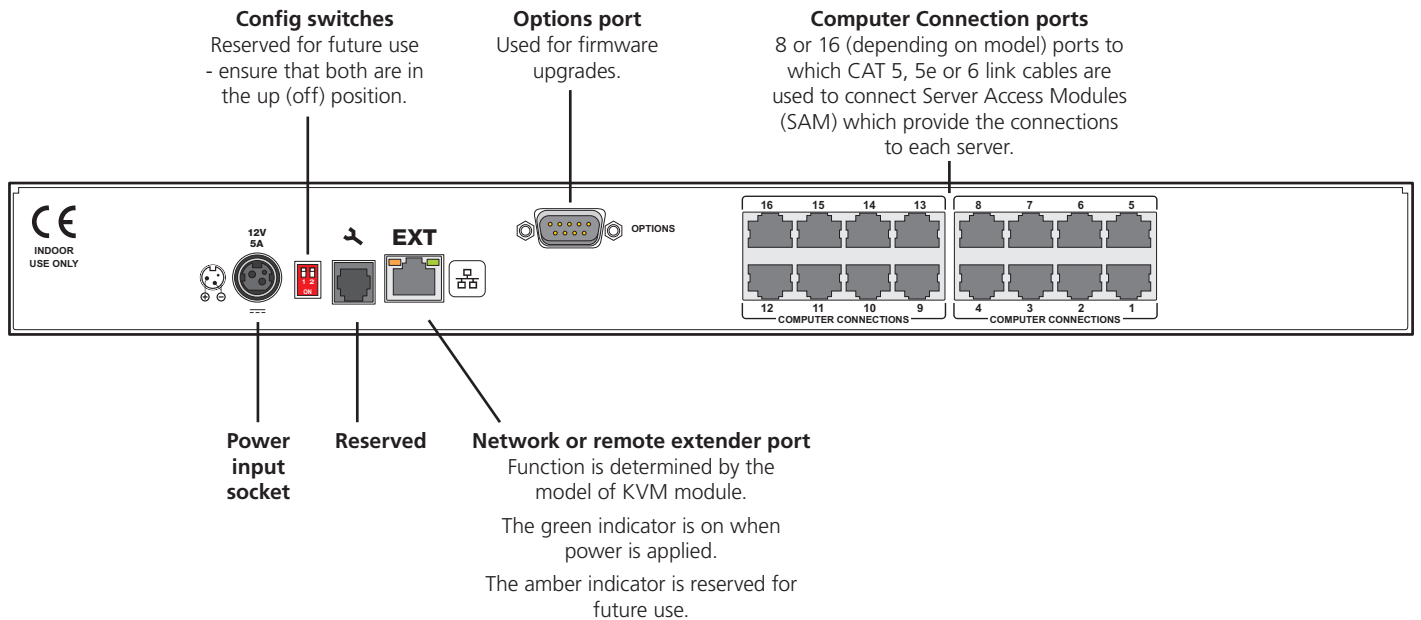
Config switches
Reserved for future use - ensure that both are in the up (off) position.

Options port
Used for firmware upgrades.

Computer Connection ports
8 or 16 (depending on model) ports to which CAT 5, 5e or 6 link cables are used to connect Server Access Modules (SAM) which provide the connections to each server.

CE
INDOOR USE ONLY

12V
5A

1 2
ON

EXT

OPTIONS

16 15 14 13
12 11 10 9
COMPUTER CONNECTIONS

8 7 6 5
4 3 2 1
COMPUTER CONNECTIONS

Power input socket

Reserved

Network or remote extender port
Function is determined by the model of KVM module.

The green indicator is on when power is applied.

The amber indicator is reserved for future use.